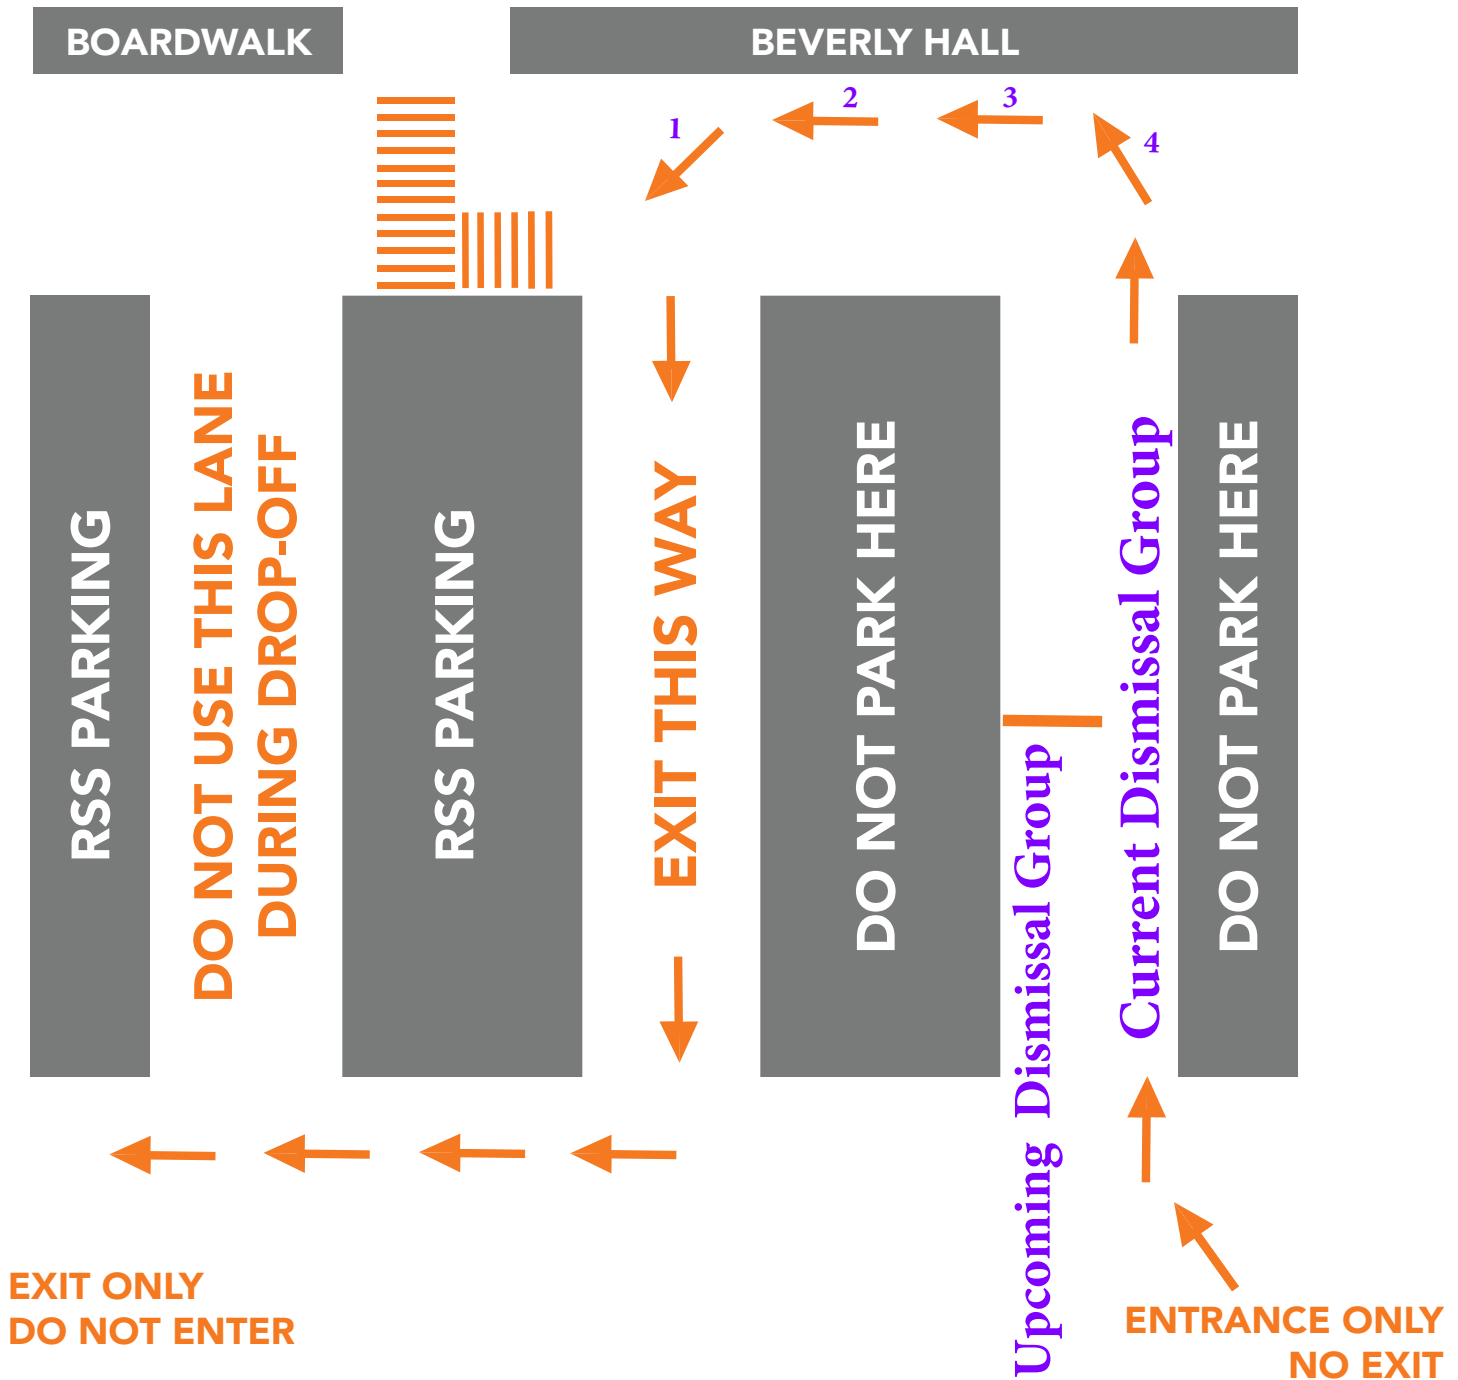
BOARDWALK

BEVERLY HALL

1

2

3

4

RSS PARKING

DO NOT USE THIS LANE DURING DROP-OFF

RSS PARKING

EXIT THIS WAY

DO NOT PARK HERE

Upcoming Dismissal Group

Current Dismissal Group

DO NOT PARK HERE

EXIT ONLY
DO NOT ENTER

ENTRANCE ONLY
NO EXIT